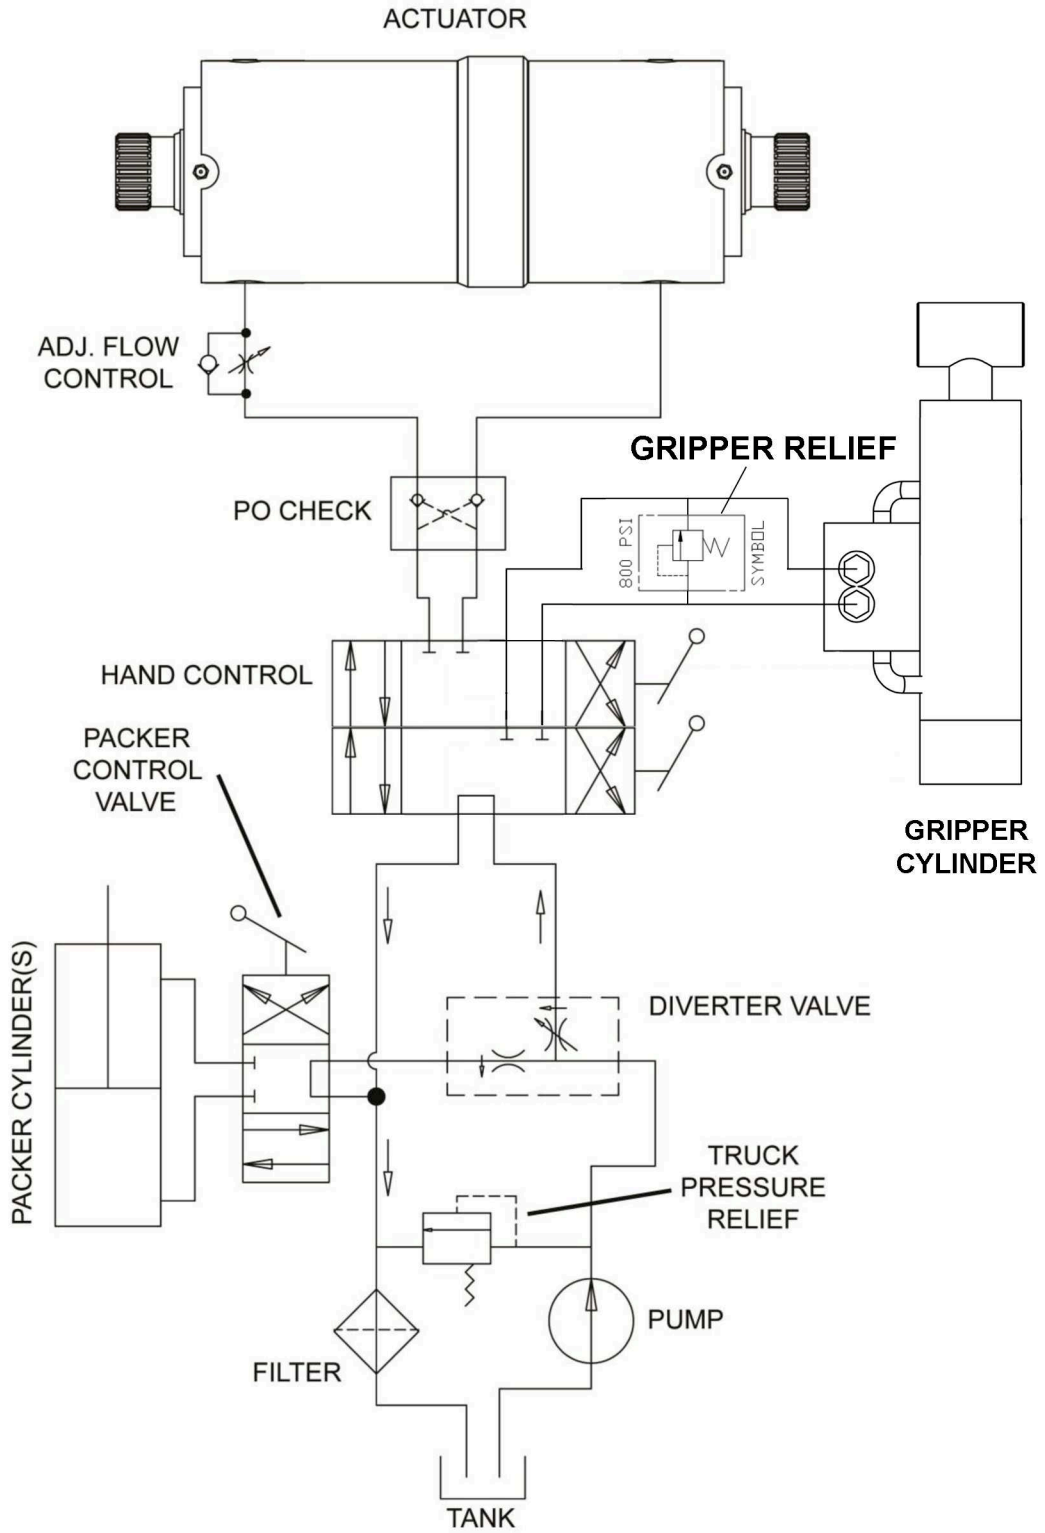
ACTUATOR

ADJ. FLOW CONTROL

GRIPPER RELIEF

PO CHECK

800 PSI

SYMBOL

HAND CONTROL

PACKER CONTROL VALVE

GRIPPER CYLINDER

PACKER CYLINDER(S)

DIVERTER VALVE

TRUCK PRESSURE RELIEF

PUMP

FILTER

TANK